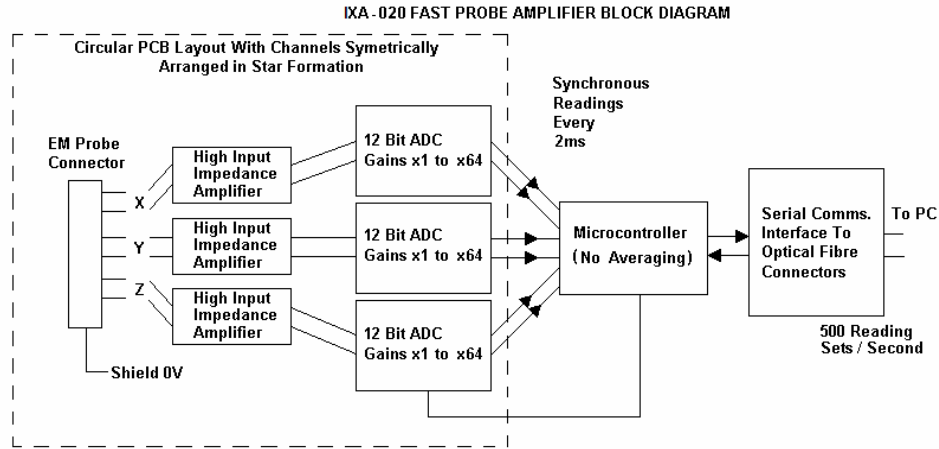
IXA-020 FAST PROBE AMPLIFIER BLOCK DIAGRAM

Circular PCB Layout With Channels Symetrically Arranged in Star Formation

Synchronous Readings Every 2ms

EM Probe Connector

X

Y

Z

Shield 0V

High Input Impedance Amplifier

High Input Impedance Amplifier

High Input Impedance Amplifier

12 Bit ADC Gains x1 to x64

12 Bit ADC Gains x1 to x64

12 Bit ADC Gains x1 to x64

Microcontroller (No Averaging)

Serial Comms. Interface To Optical Fibre Connectors

To PC

500 Reading Sets / Second